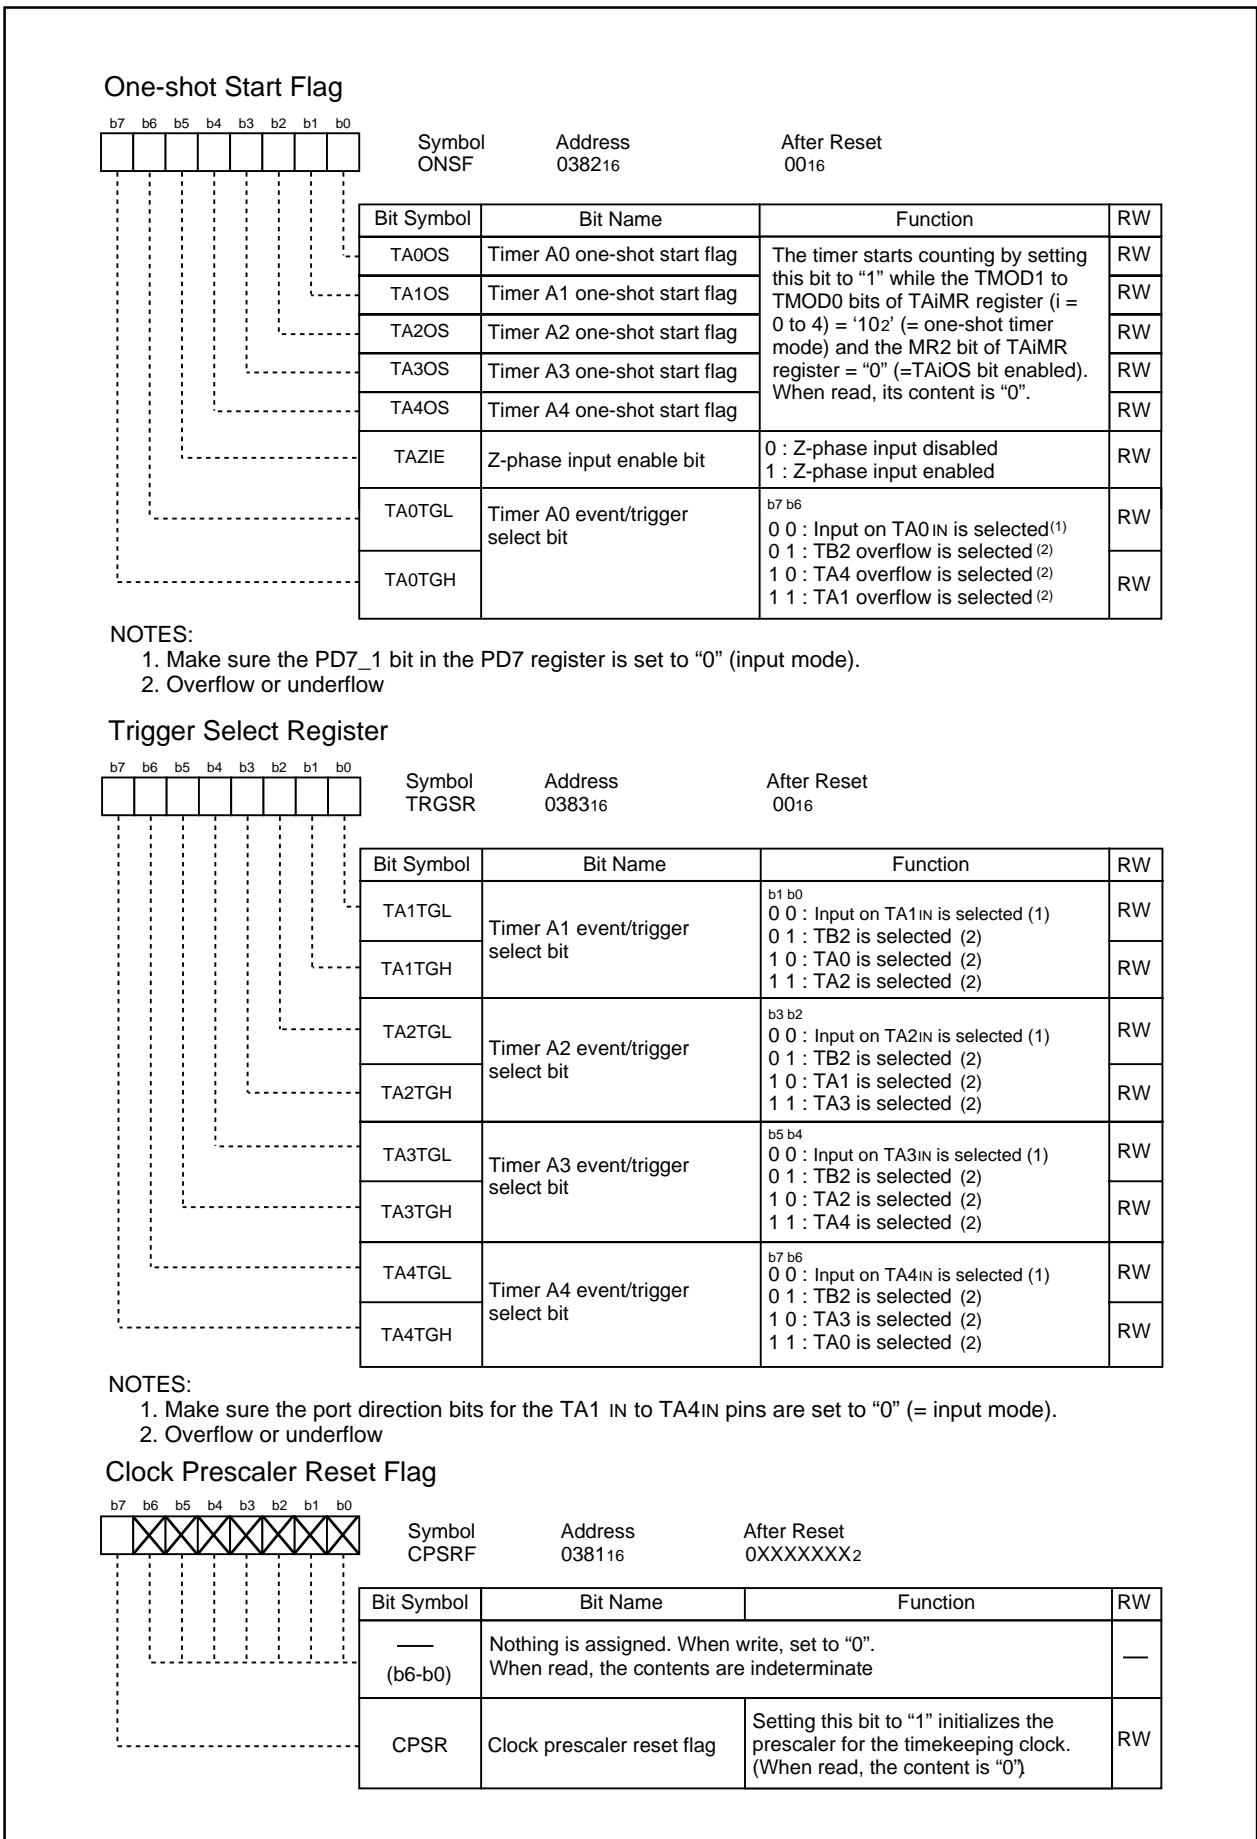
One-shot Start Flag

b7 b6 b5 b4 b3 b2 b1 b0

Symbol ONSF Address $0382_{16}$ After Reset $00_{16}$

| Bit Symbol | Bit Name | Function | RW |
|---|---|---|---|
| TA0OS | Timer A0 one-shot start flag | The timer starts counting by setting this bit to “1” while the TMOD1 to TMOD0 bits of TAiMR register (i = 0 to 4) = ‘$10_2$’ (= one-shot timer mode) and the MR2 bit of TAiMR register = “0” (=TAiOS bit enabled). When read, its content is “0”. | RW |
| TA1OS | Timer A1 one-shot start flag | | RW |
| TA2OS | Timer A2 one-shot start flag | | RW |
| TA3OS | Timer A3 one-shot start flag | | RW |
| TA4OS | Timer A4 one-shot start flag | | RW |
| TAZIE | Z-phase input enable bit | 0 : Z-phase input disabled 1 : Z-phase input enabled | RW |
| TA0TGL | Timer A0 event/trigger select bit | b7 b6 0 0 : Input on TA0IN is selected(1) 0 1 : TB2 overflow is selected (2) 1 0 : TA4 overflow is selected (2) 1 1 : TA1 overflow is selected (2) | RW |
| TA0TGH | | | RW |

NOTES:
1. Make sure the PD7_1 bit in the PD7 register is set to “0” (input mode).
2. Overflow or underflow

Trigger Select Register

b7 b6 b5 b4 b3 b2 b1 b0

Symbol TRGSR Address $0383_{16}$ After Reset $00_{16}$

| Bit Symbol | Bit Name | Function | RW |
|---|---|---|---|
| TA1TGL | Timer A1 event/trigger select bit | b1 b0 0 0 : Input on TA1IN is selected (1) 0 1 : TB2 is selected (2) 1 0 : TA0 is selected (2) 1 1 : TA2 is selected (2) | RW |
| TA1TGH | | | RW |
| TA2TGL | Timer A2 event/trigger select bit | b3 b2 0 0 : Input on TA2IN is selected (1) 0 1 : TB2 is selected (2) 1 0 : TA1 is selected (2) 1 1 : TA3 is selected (2) | RW |
| TA2TGH | | | RW |
| TA3TGL | Timer A3 event/trigger select bit | b5 b4 0 0 : Input on TA3IN is selected (1) 0 1 : TB2 is selected (2) 1 0 : TA2 is selected (2) 1 1 : TA4 is selected (2) | RW |
| TA3TGH | | | RW |
| TA4TGL | Timer A4 event/trigger select bit | b7 b6 0 0 : Input on TA4IN is selected (1) 0 1 : TB2 is selected (2) 1 0 : TA3 is selected (2) 1 1 : TA0 is selected (2) | RW |
| TA4TGH | | | RW |

NOTES:
1. Make sure the port direction bits for the TA1 IN to TA4IN pins are set to “0” (= input mode).
2. Overflow or underflow

Clock Prescaler Reset Flag

b7 b6 b5 b4 b3 b2 b1 b0

Symbol CPSRF Address $0381_{16}$ After Reset $0XXXXXXX_2$

| Bit Symbol | Bit Name | Function | RW |
|---|---|---|---|
| — (b6-b0) | Nothing is assigned. When write, set to “0”. When read, the contents are indeterminate | | — |
| CPSR | Clock prescaler reset flag | Setting this bit to “1” initializes the prescaler for the timekeeping clock. (When read, the content is “0”) | RW |